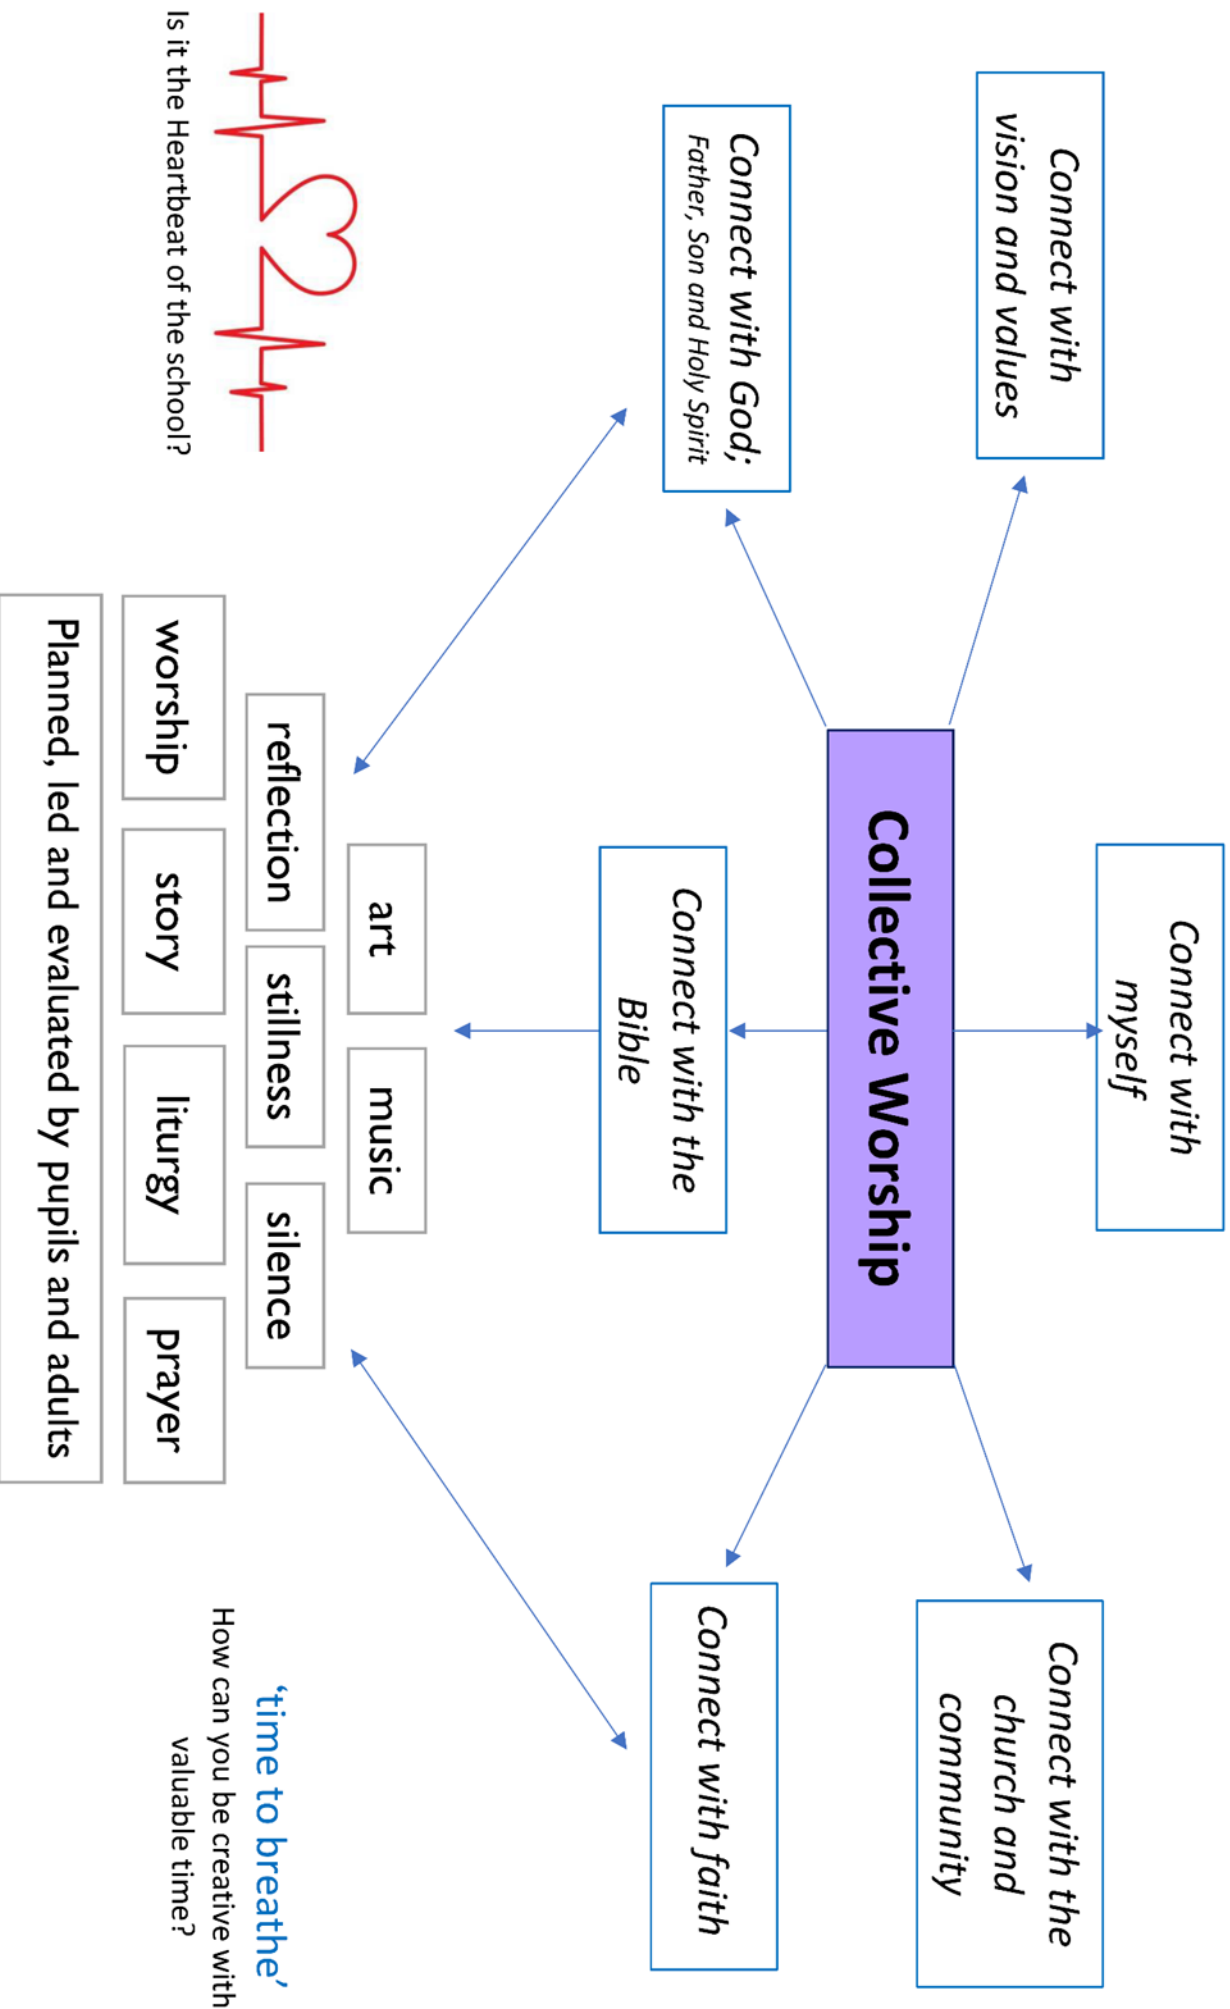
Collective Worship

Connect with vision and values

Connect with God; Father, Son and Holy Spirit

Connect with myself

Connect with the Bible

Connect with the church and community

Connect with faith

art

music

reflection

stillness

silence

worship

story

liturgy

prayer

Planned, led and evaluated by pupils and adults

Is it the Heartbeat of the school?

'time to breathe'

How can you be creative with valuable time?